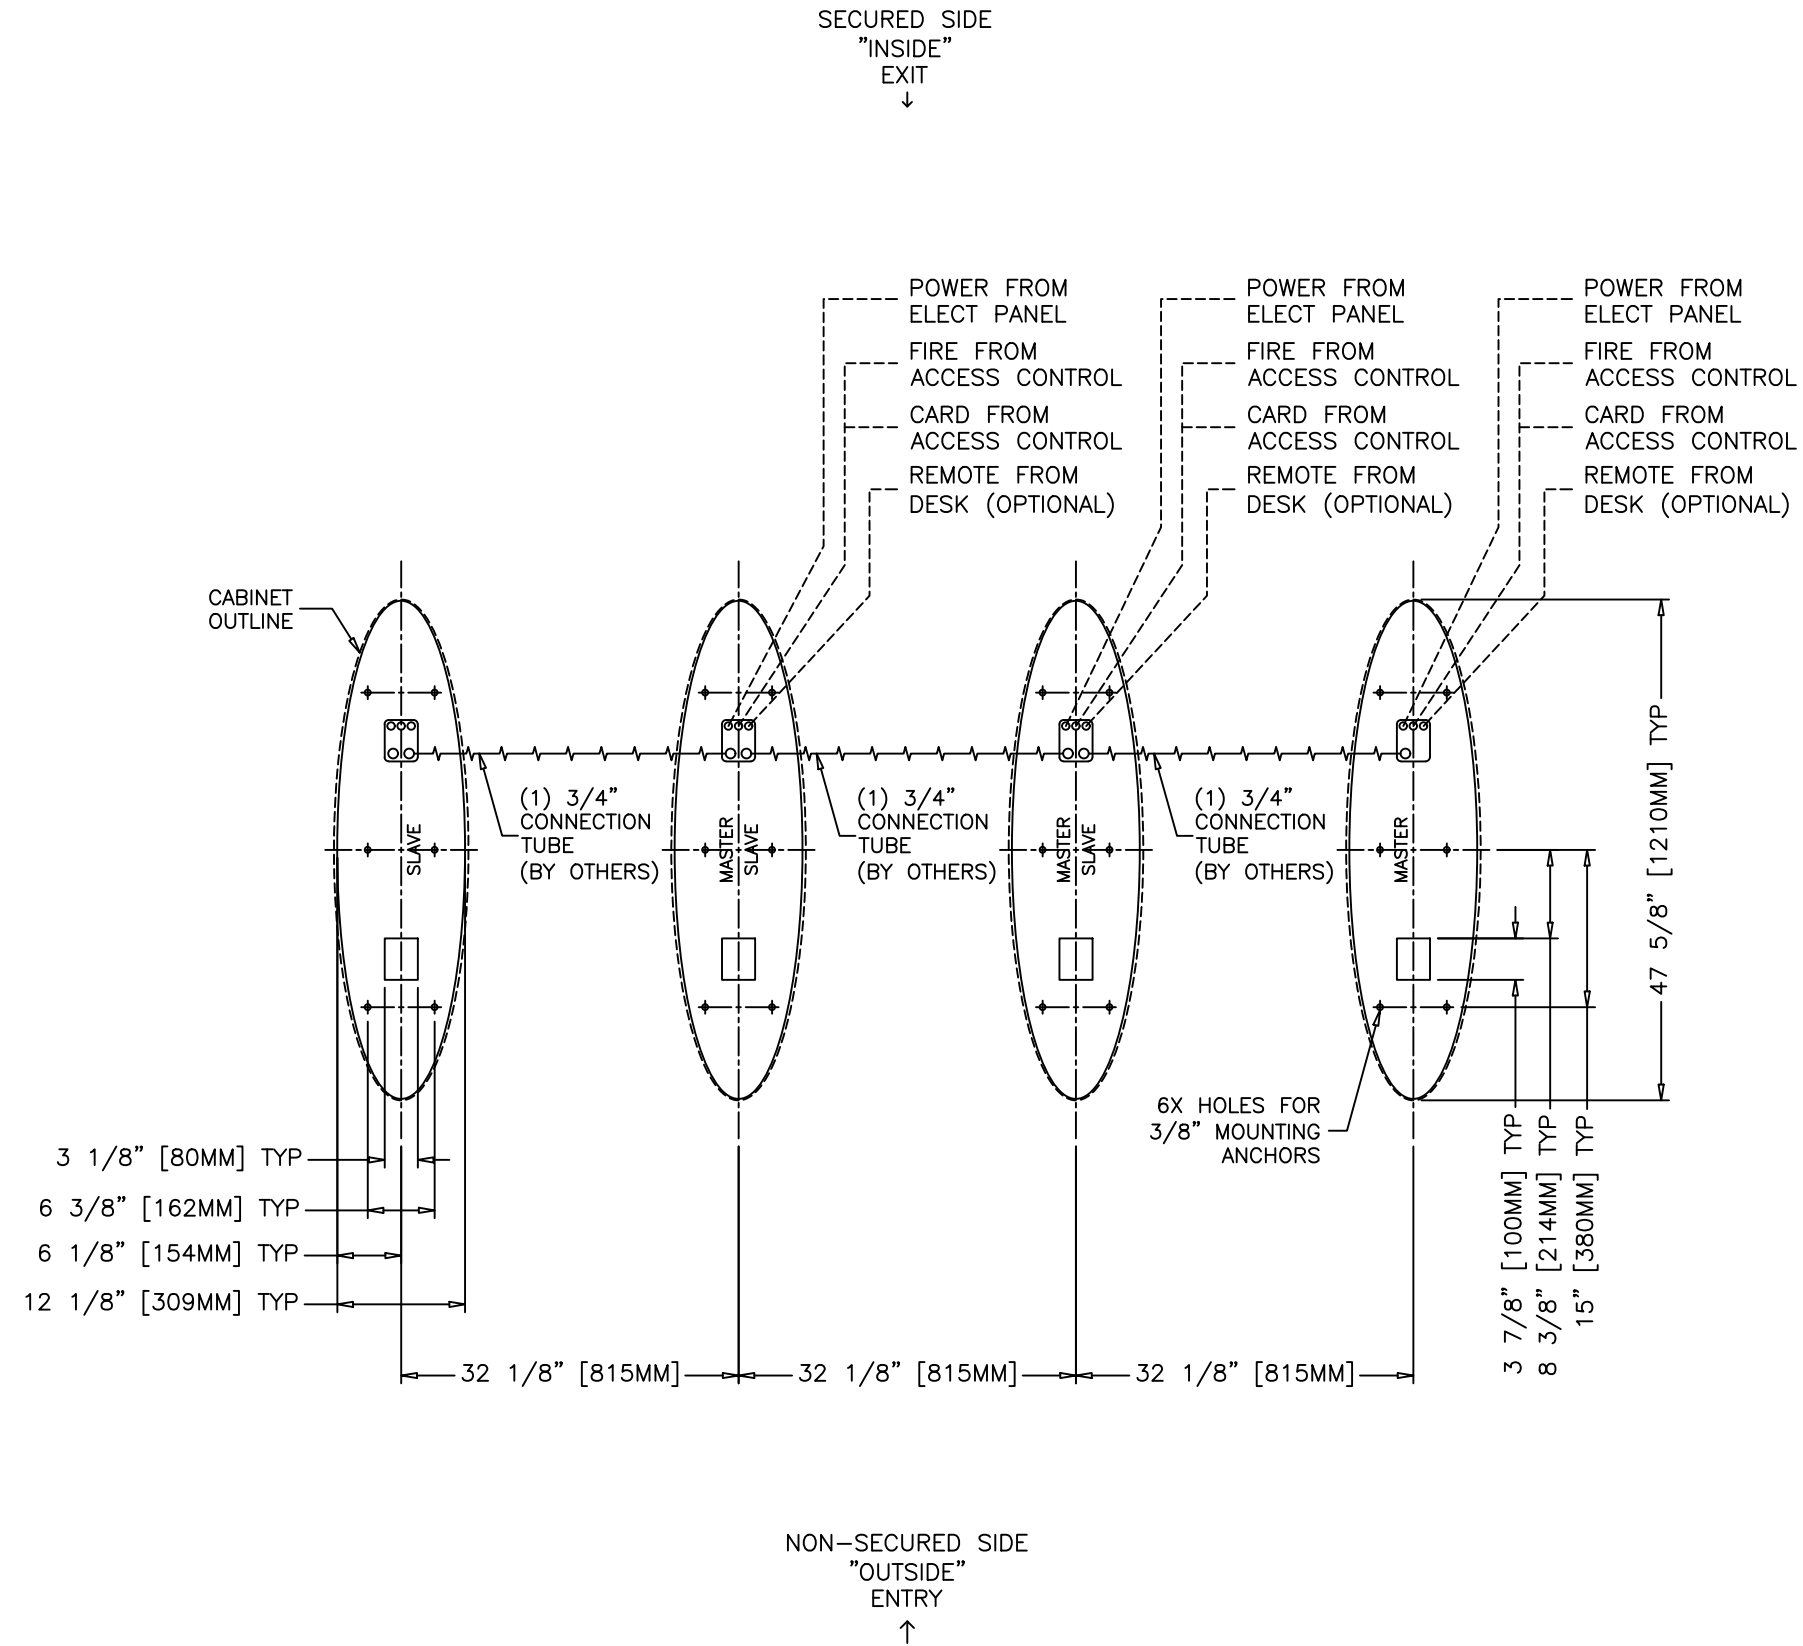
SECURED SIDE
"INSIDE"
EXIT
↓

POWER FROM
ELECT PANEL
FIRE FROM
ACCESS CONTROL
CARD FROM
ACCESS CONTROL
REMOTE FROM
DESK (OPTIONAL)

POWER FROM
ELECT PANEL
FIRE FROM
ACCESS CONTROL
CARD FROM
ACCESS CONTROL
REMOTE FROM
DESK (OPTIONAL)

POWER FROM
ELECT PANEL
FIRE FROM
ACCESS CONTROL
CARD FROM
ACCESS CONTROL
REMOTE FROM
DESK (OPTIONAL)

CABINET
OUTLINE

SLAVE

(1) 3/4"
CONNECTION
TUBE
(BY OTHERS)

MASTER
SLAVE

(1) 3/4"
CONNECTION
TUBE
(BY OTHERS)

MASTER
SLAVE

(1) 3/4"
CONNECTION
TUBE
(BY OTHERS)

MASTER

47 5/8" [1210MM] TYP

6X HOLES FOR
3/8" MOUNTING
ANCHORS

3 1/8" [80MM] TYP
6 3/8" [162MM] TYP
6 1/8" [154MM] TYP
12 1/8" [309MM] TYP

3 7/8" [100MM] TYP
8 3/8" [214MM] TYP
15" [380MM] TYP

32 1/8" [815MM]
32 1/8" [815MM]
32 1/8" [815MM]

NON-SECURED SIDE
"OUTSIDE"
ENTRY
↑